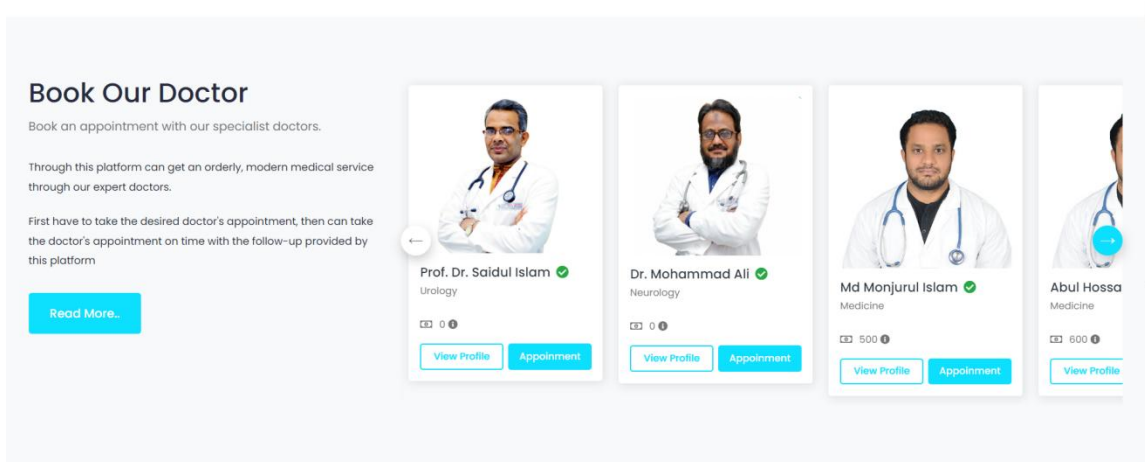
Book Our Doctor

Book an appointment with our specialist doctors.

Through this platform can get an orderly, modern medical service through our expert doctors.

First have to take the desired doctor's appointment, then can take the doctor's appointment on time with the follow-up provided by this platform

Read More..

Prof. Dr. Saidul Islam
Urology
0
View Profile
Appoinment

Dr. Mohammad Ali
Neurology
0
View Profile
Appoinment

Md Monjurul Islam
Medicine
500
View Profile
Appoinment

Abul Hossa
Medicine
600
View Profile